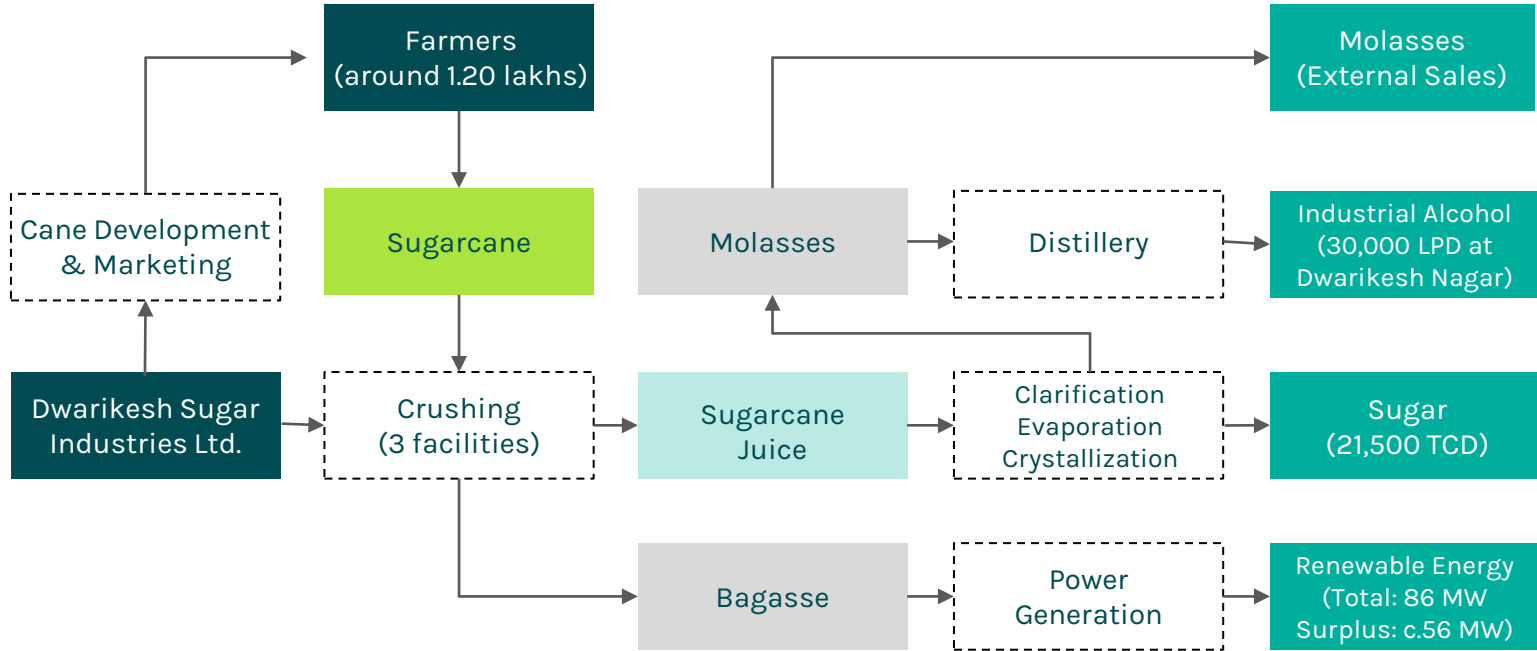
Farmers
(around 1.20 lakhs)

Molasses
(External Sales)

Cane Development & Marketing

Sugarcane

Molasses

Distillery

Industrial Alcohol
(30,000 LPD at Dwarikesh Nagar)

Dwarikesh Sugar Industries Ltd.

Crushing
(3 facilities)

Sugarcane Juice

Clarification
Evaporation
Crystallization

Sugar
(21,500 TCD)

Bagasse

Power Generation

Renewable Energy
(Total: 86 MW
Surplus: c.56 MW)